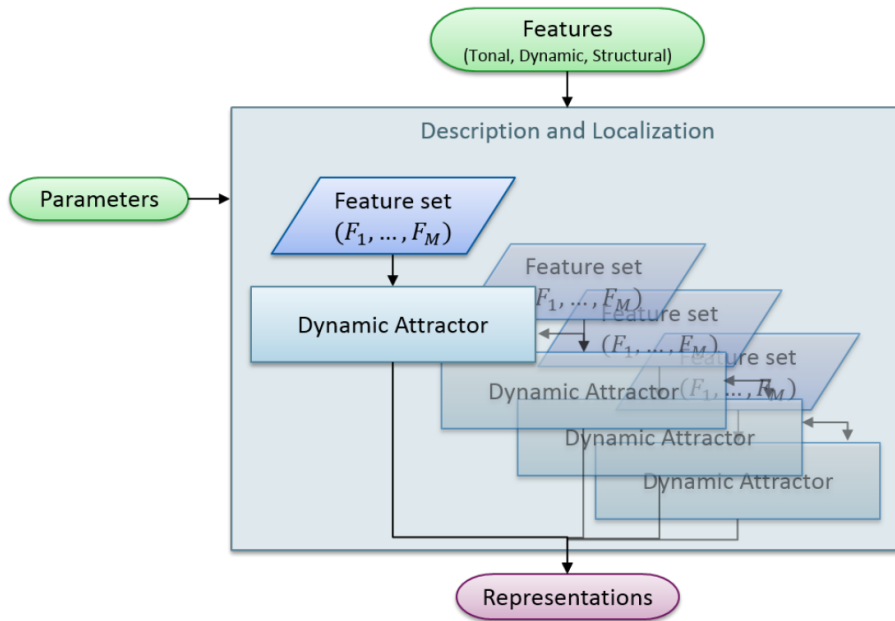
Features
(Tonal, Dynamic, Structural)

Description and Localization

Parameters

Feature set
$(F_1, \dots, F_M)$

Dynamic Attractor

Feature set
$(F_1, \dots, F_M)$

Feature set
$(F_1, \dots, F_M)$

Feature set
$(F_1, \dots, F_M)$

Dynamic Attractor

Dynamic Attractor

Dynamic Attractor

Representations